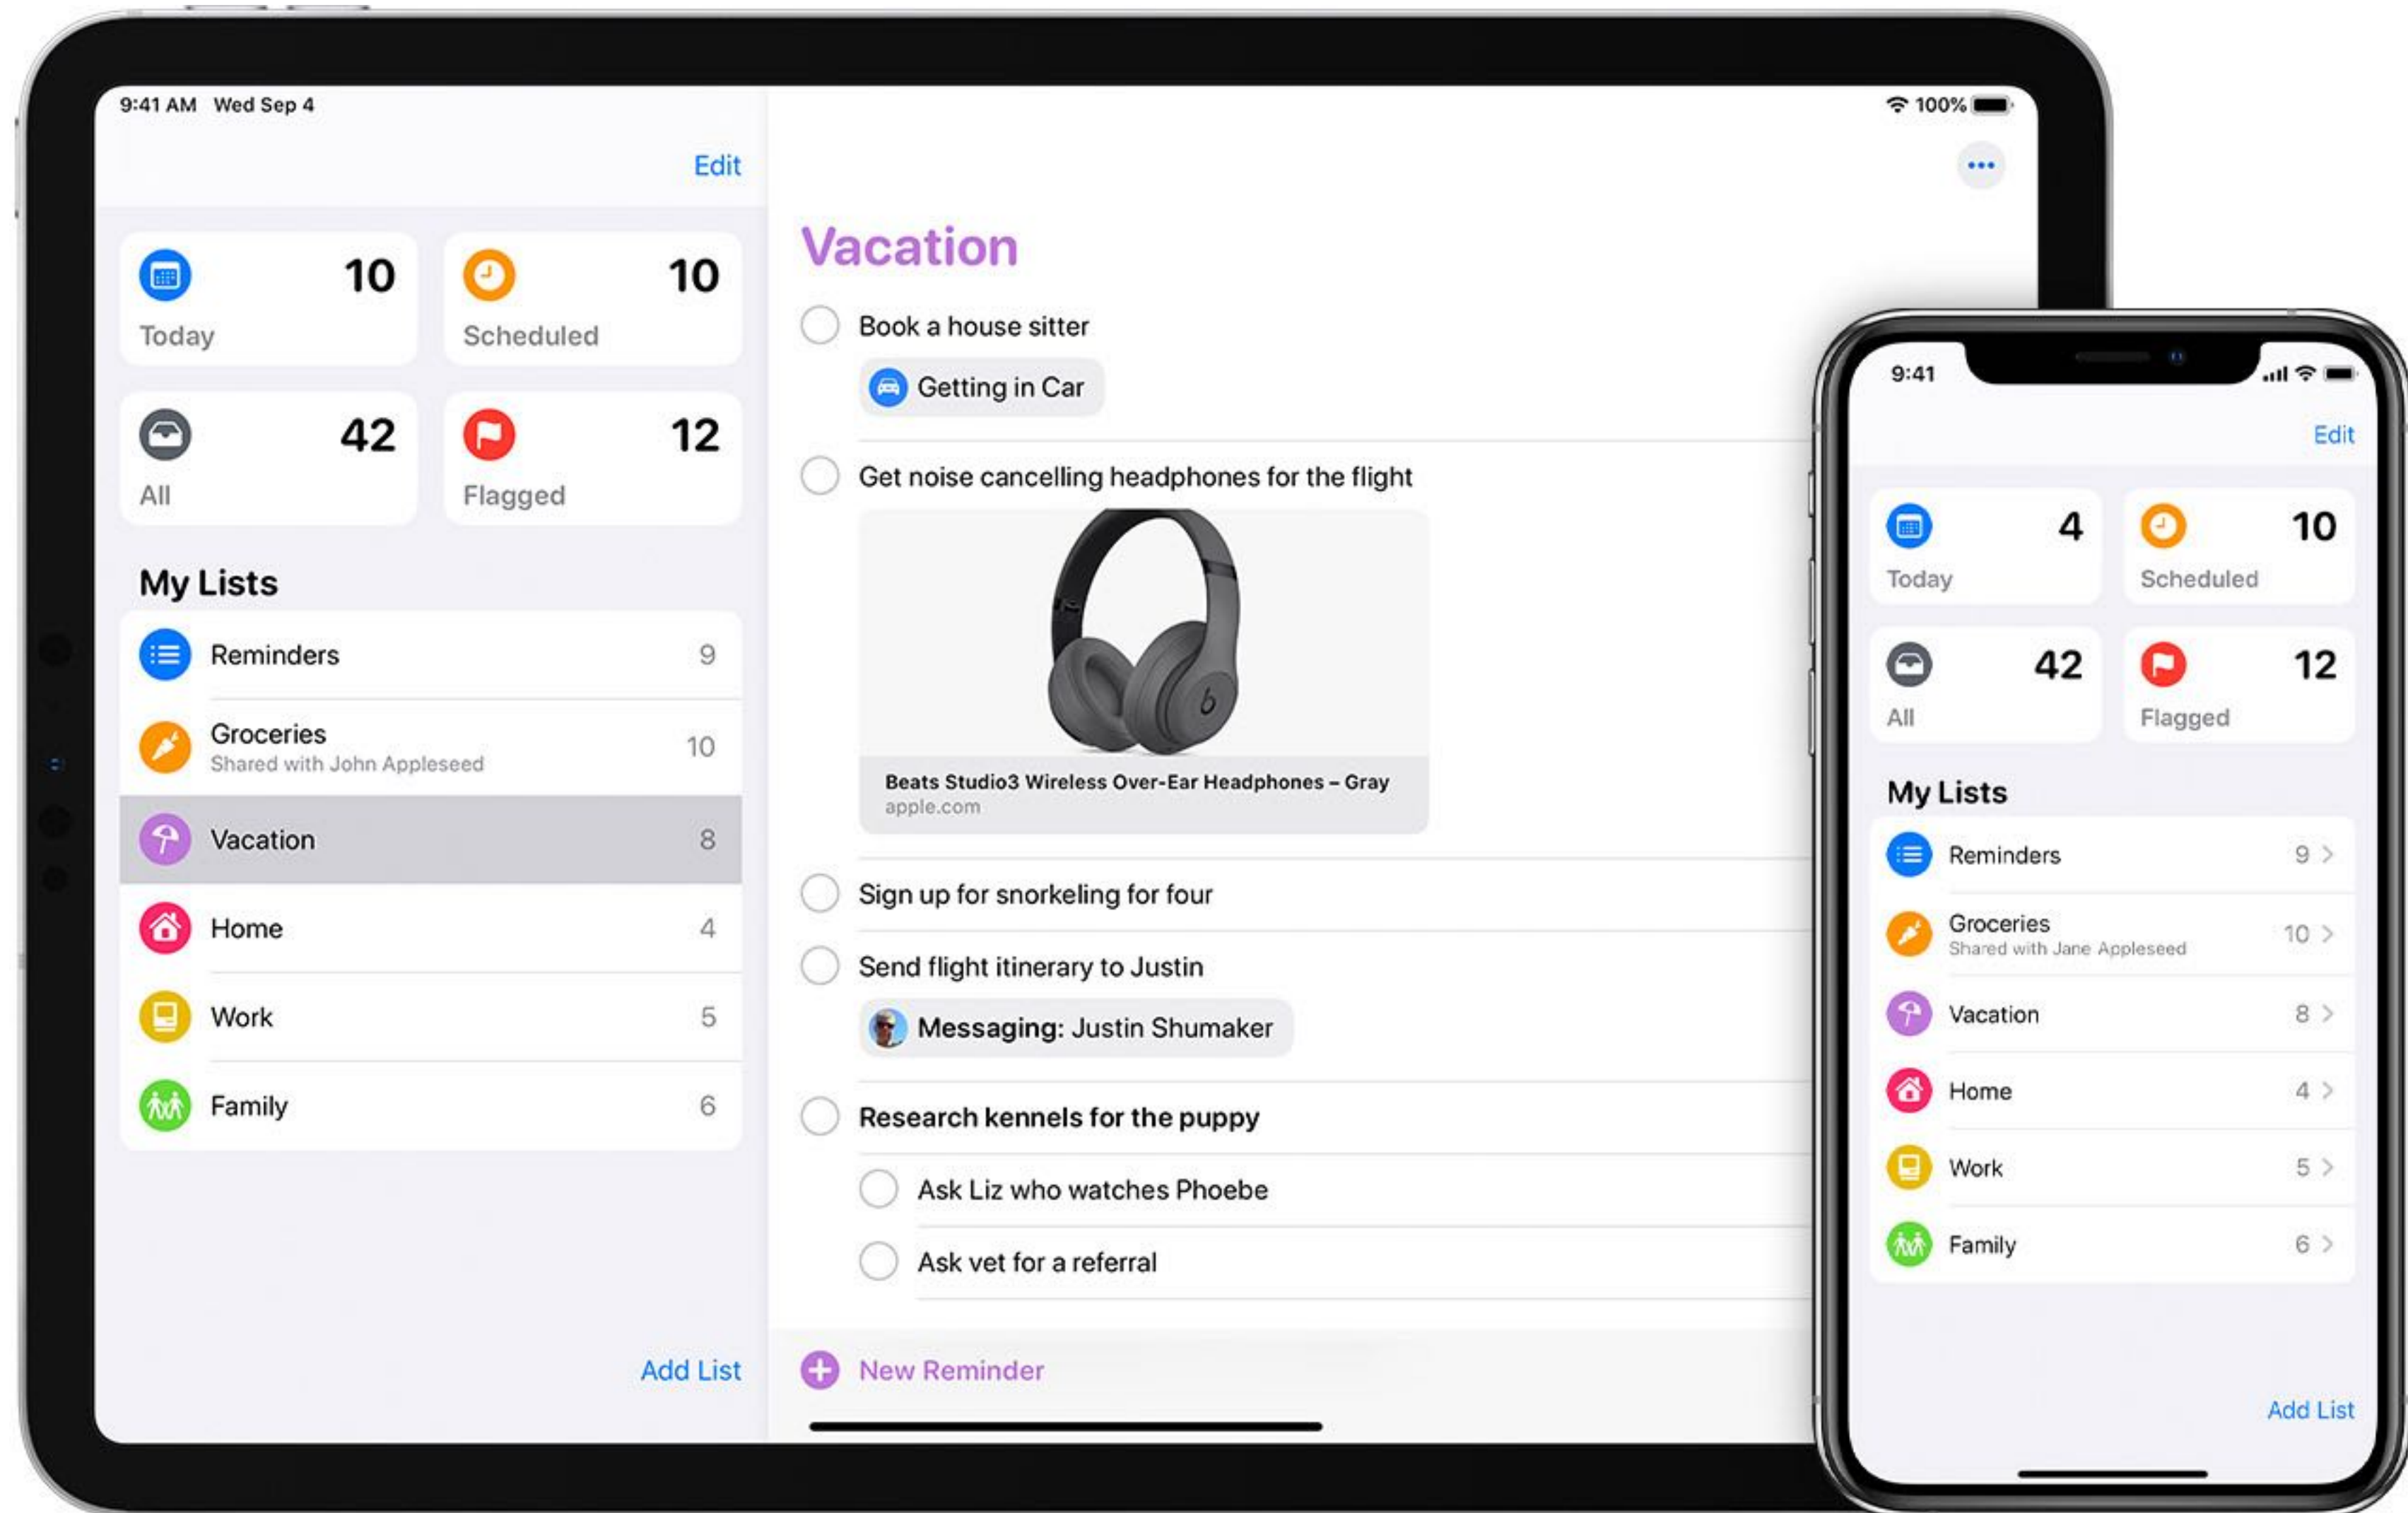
9:41 AM Wed Sep 4

100%

Edit

10
Today

10
Scheduled

42
All

12
Flagged

My Lists

Reminders 9

Groceries
Shared with John Appleseed 10

Vacation 8

Home 4

Work 5

Family 6

Add List

Vacation

Book a house sitter

Getting in Car

Get noise cancelling headphones for the flight

Beats Studio3 Wireless Over-Ear Headphones – Gray
apple.com

Sign up for snorkeling for four

Send flight itinerary to Justin

Messaging: Justin Shumaker

Research kennels for the puppy

Ask Liz who watches Phoebe

Ask vet for a referral

New Reminder

9:41

Edit

4
Today

10
Scheduled

42
All

12
Flagged

My Lists

Reminders 9

Groceries
Shared with Jane Appleseed 10

Vacation 8

Home 4

Work 5

Family 6

Add List